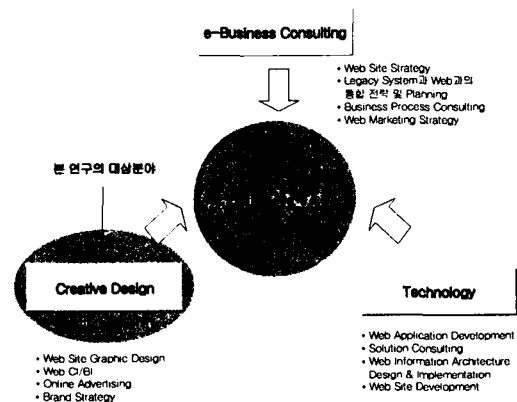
e-Business Consulting

• Web Site Strategy
• Legacy System과 Web과의 통합 전략 및 Planning
• Business Process Consulting
• Web Marketing Strategy

본 연구의 대상분야

Creative Design

• Web Site Graphic Design
• Web CI/BI
• Online Advertising
• Brand Strategy

Technology

• Web Application Development
• Solution Consulting
• Web Information Architecture Design & Implementation
• Web Site Development